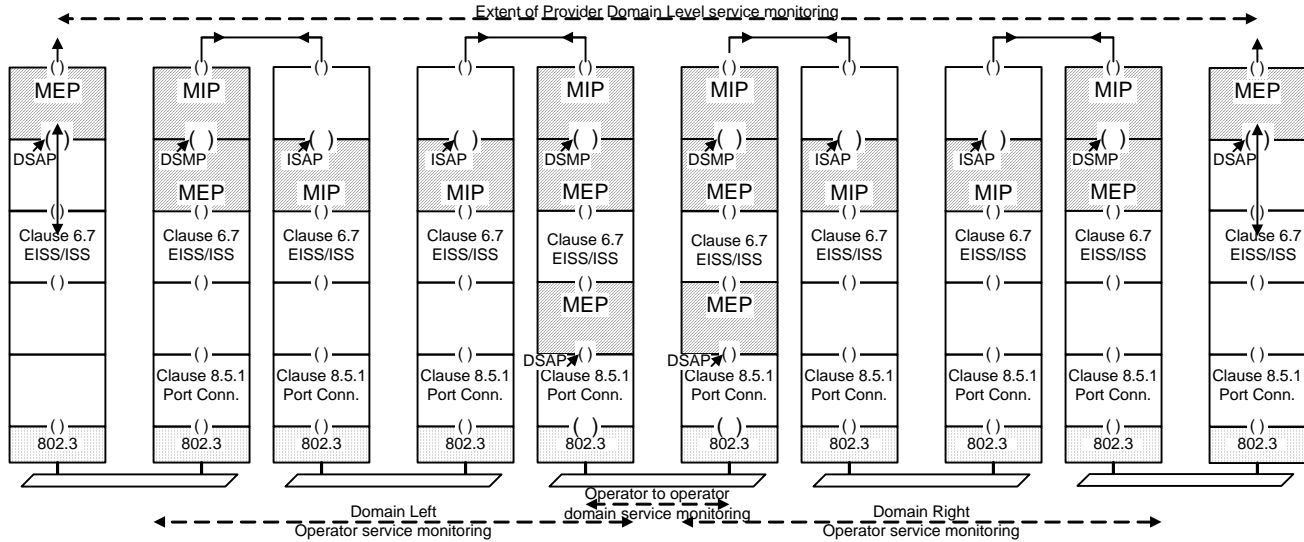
Extent of Provider Domain Level service monitoring

MEP
DSAP
Clause 6.7
802.3

MIP
DSMP
MEP
Clause 6.7 EISS/ISS
Clause 8.5.1 Port Conn.
802.3

MIP
ISAP
Clause 6.7 EISS/ISS
Clause 8.5.1 Port Conn.
802.3

ISAP
MIP
Clause 6.7 EISS/ISS
Clause 8.5.1 Port Conn.
802.3

MIP
DSMP
MEP
Clause 6.7 EISS/ISS
MEP
DSAP
Clause 8.5.1 Port Conn.
802.3

MIP
DSMP
MEP
Clause 6.7 EISS/ISS
MEP
DSAP
Clause 8.5.1 Port Conn.
802.3

ISAP
MIP
Clause 6.7 EISS/ISS
Clause 8.5.1 Port Conn.
802.3

ISAP
MIP
Clause 6.7 EISS/ISS
Clause 8.5.1 Port Conn.
802.3

MIP
DSMP
MEP
Clause 6.7 EISS/ISS
Clause 8.5.1 Port Conn.
802.3

MEP
DSAP
Clause 6.7 EISS/ISS
Clause 8.5.1 Port Conn.
802.3

Domain Left
Operator service monitoring

Operator to operator
domain service monitoring

Domain Right
Operator service monitoring